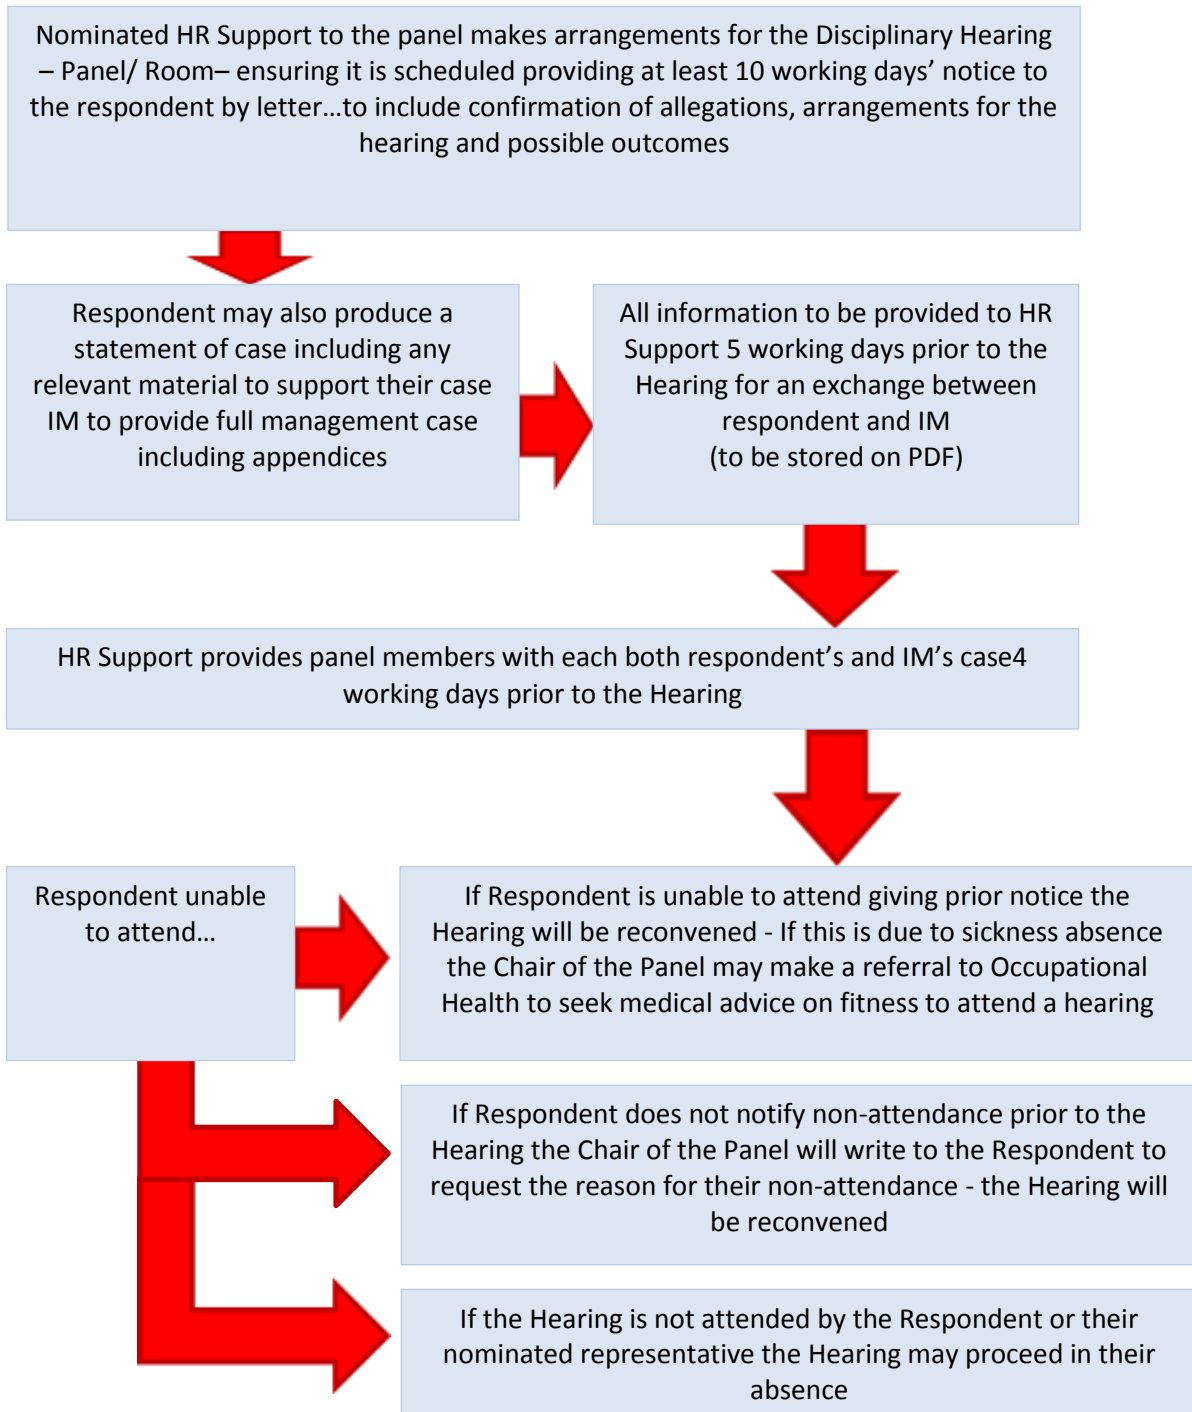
Nominated HR Support to the panel makes arrangements for the Disciplinary Hearing – Panel/ Room– ensuring it is scheduled providing at least 10 working days' notice to the respondent by letter…to include confirmation of allegations, arrangements for the hearing and possible outcomes

Respondent may also produce a statement of case including any relevant material to support their case IM to provide full management case including appendices

All information to be provided to HR Support 5 working days prior to the Hearing for an exchange between respondent and IM (to be stored on PDF)

HR Support provides panel members with each both respondent's and IM's case4 working days prior to the Hearing

Respondent unable to attend…

If Respondent is unable to attend giving prior notice the Hearing will be reconvened - If this is due to sickness absence the Chair of the Panel may make a referral to Occupational Health to seek medical advice on fitness to attend a hearing

If Respondent does not notify non-attendance prior to the Hearing the Chair of the Panel will write to the Respondent to request the reason for their non-attendance - the Hearing will be reconvened

If the Hearing is not attended by the Respondent or their nominated representative the Hearing may proceed in their absence